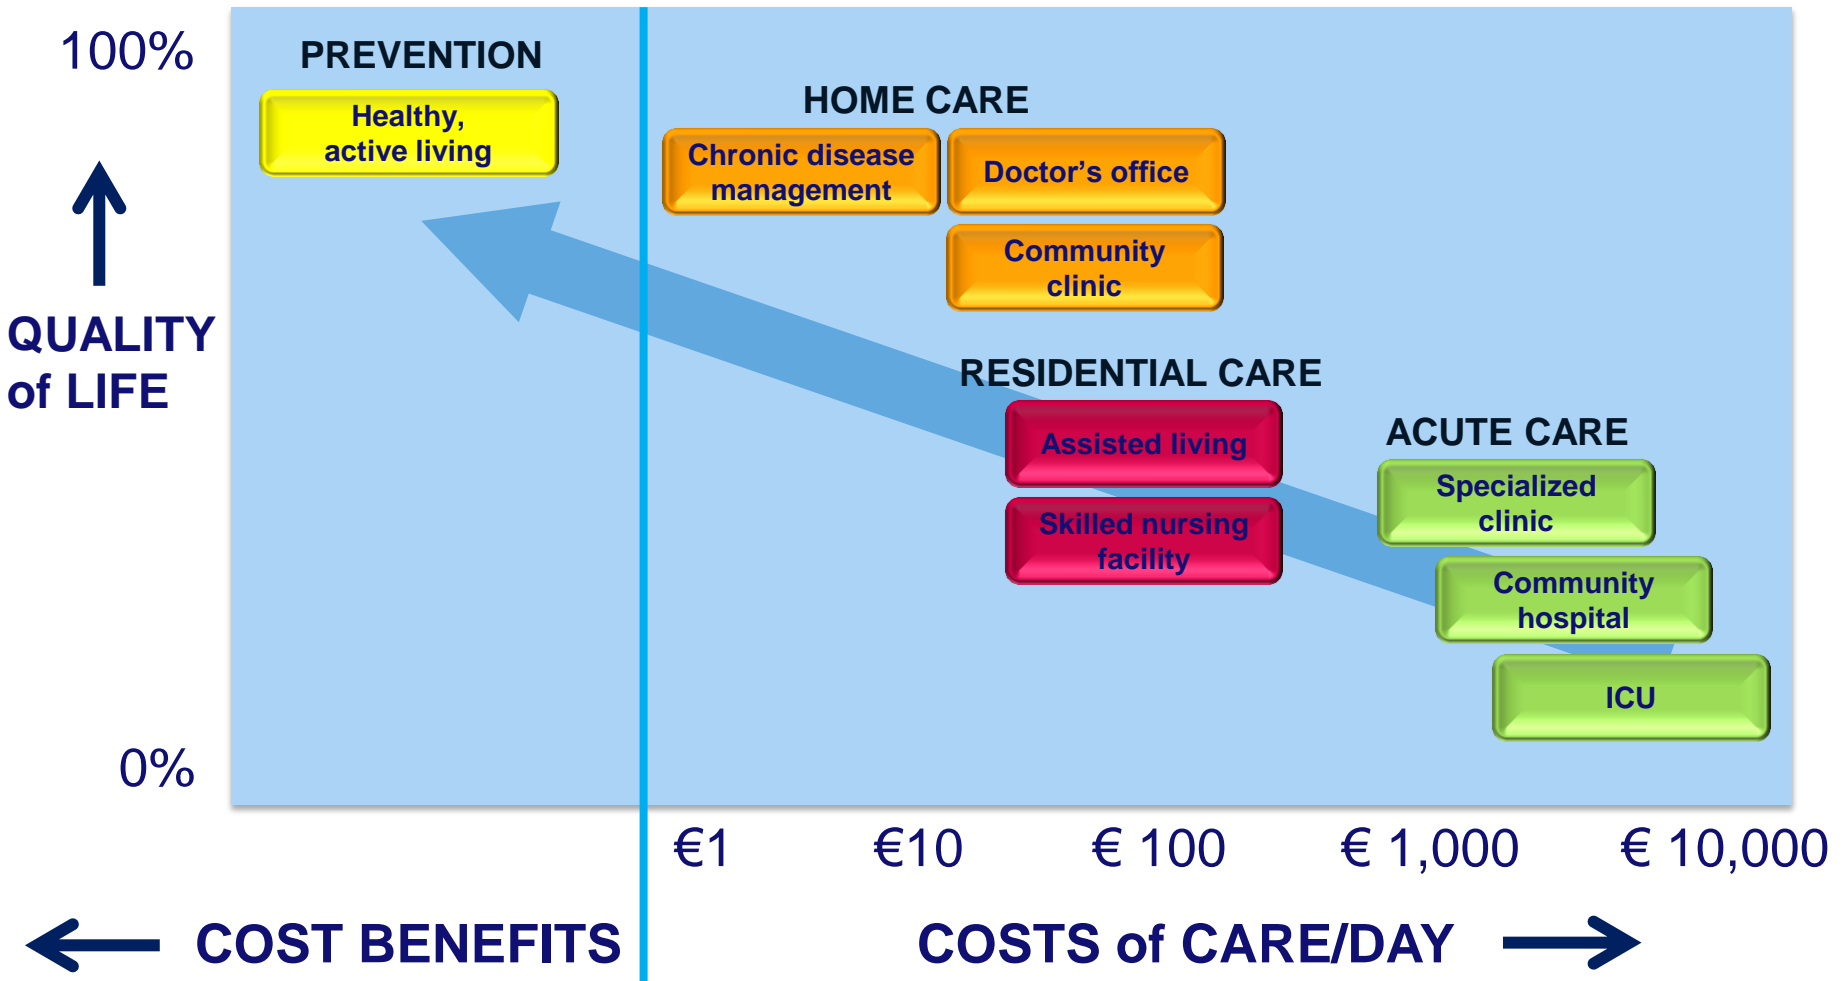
100%

QUALITY of LIFE

0%

PREVENTION

Healthy, active living

HOME CARE

Chronic disease management

Doctor's office

Community clinic

RESIDENTIAL CARE

Assisted living

Skilled nursing facility

ACUTE CARE

Specialized clinic

Community hospital

ICU

€1 €10 € 100 € 1,000 € 10,000

COST BENEFITS

COSTS of CARE/DAY